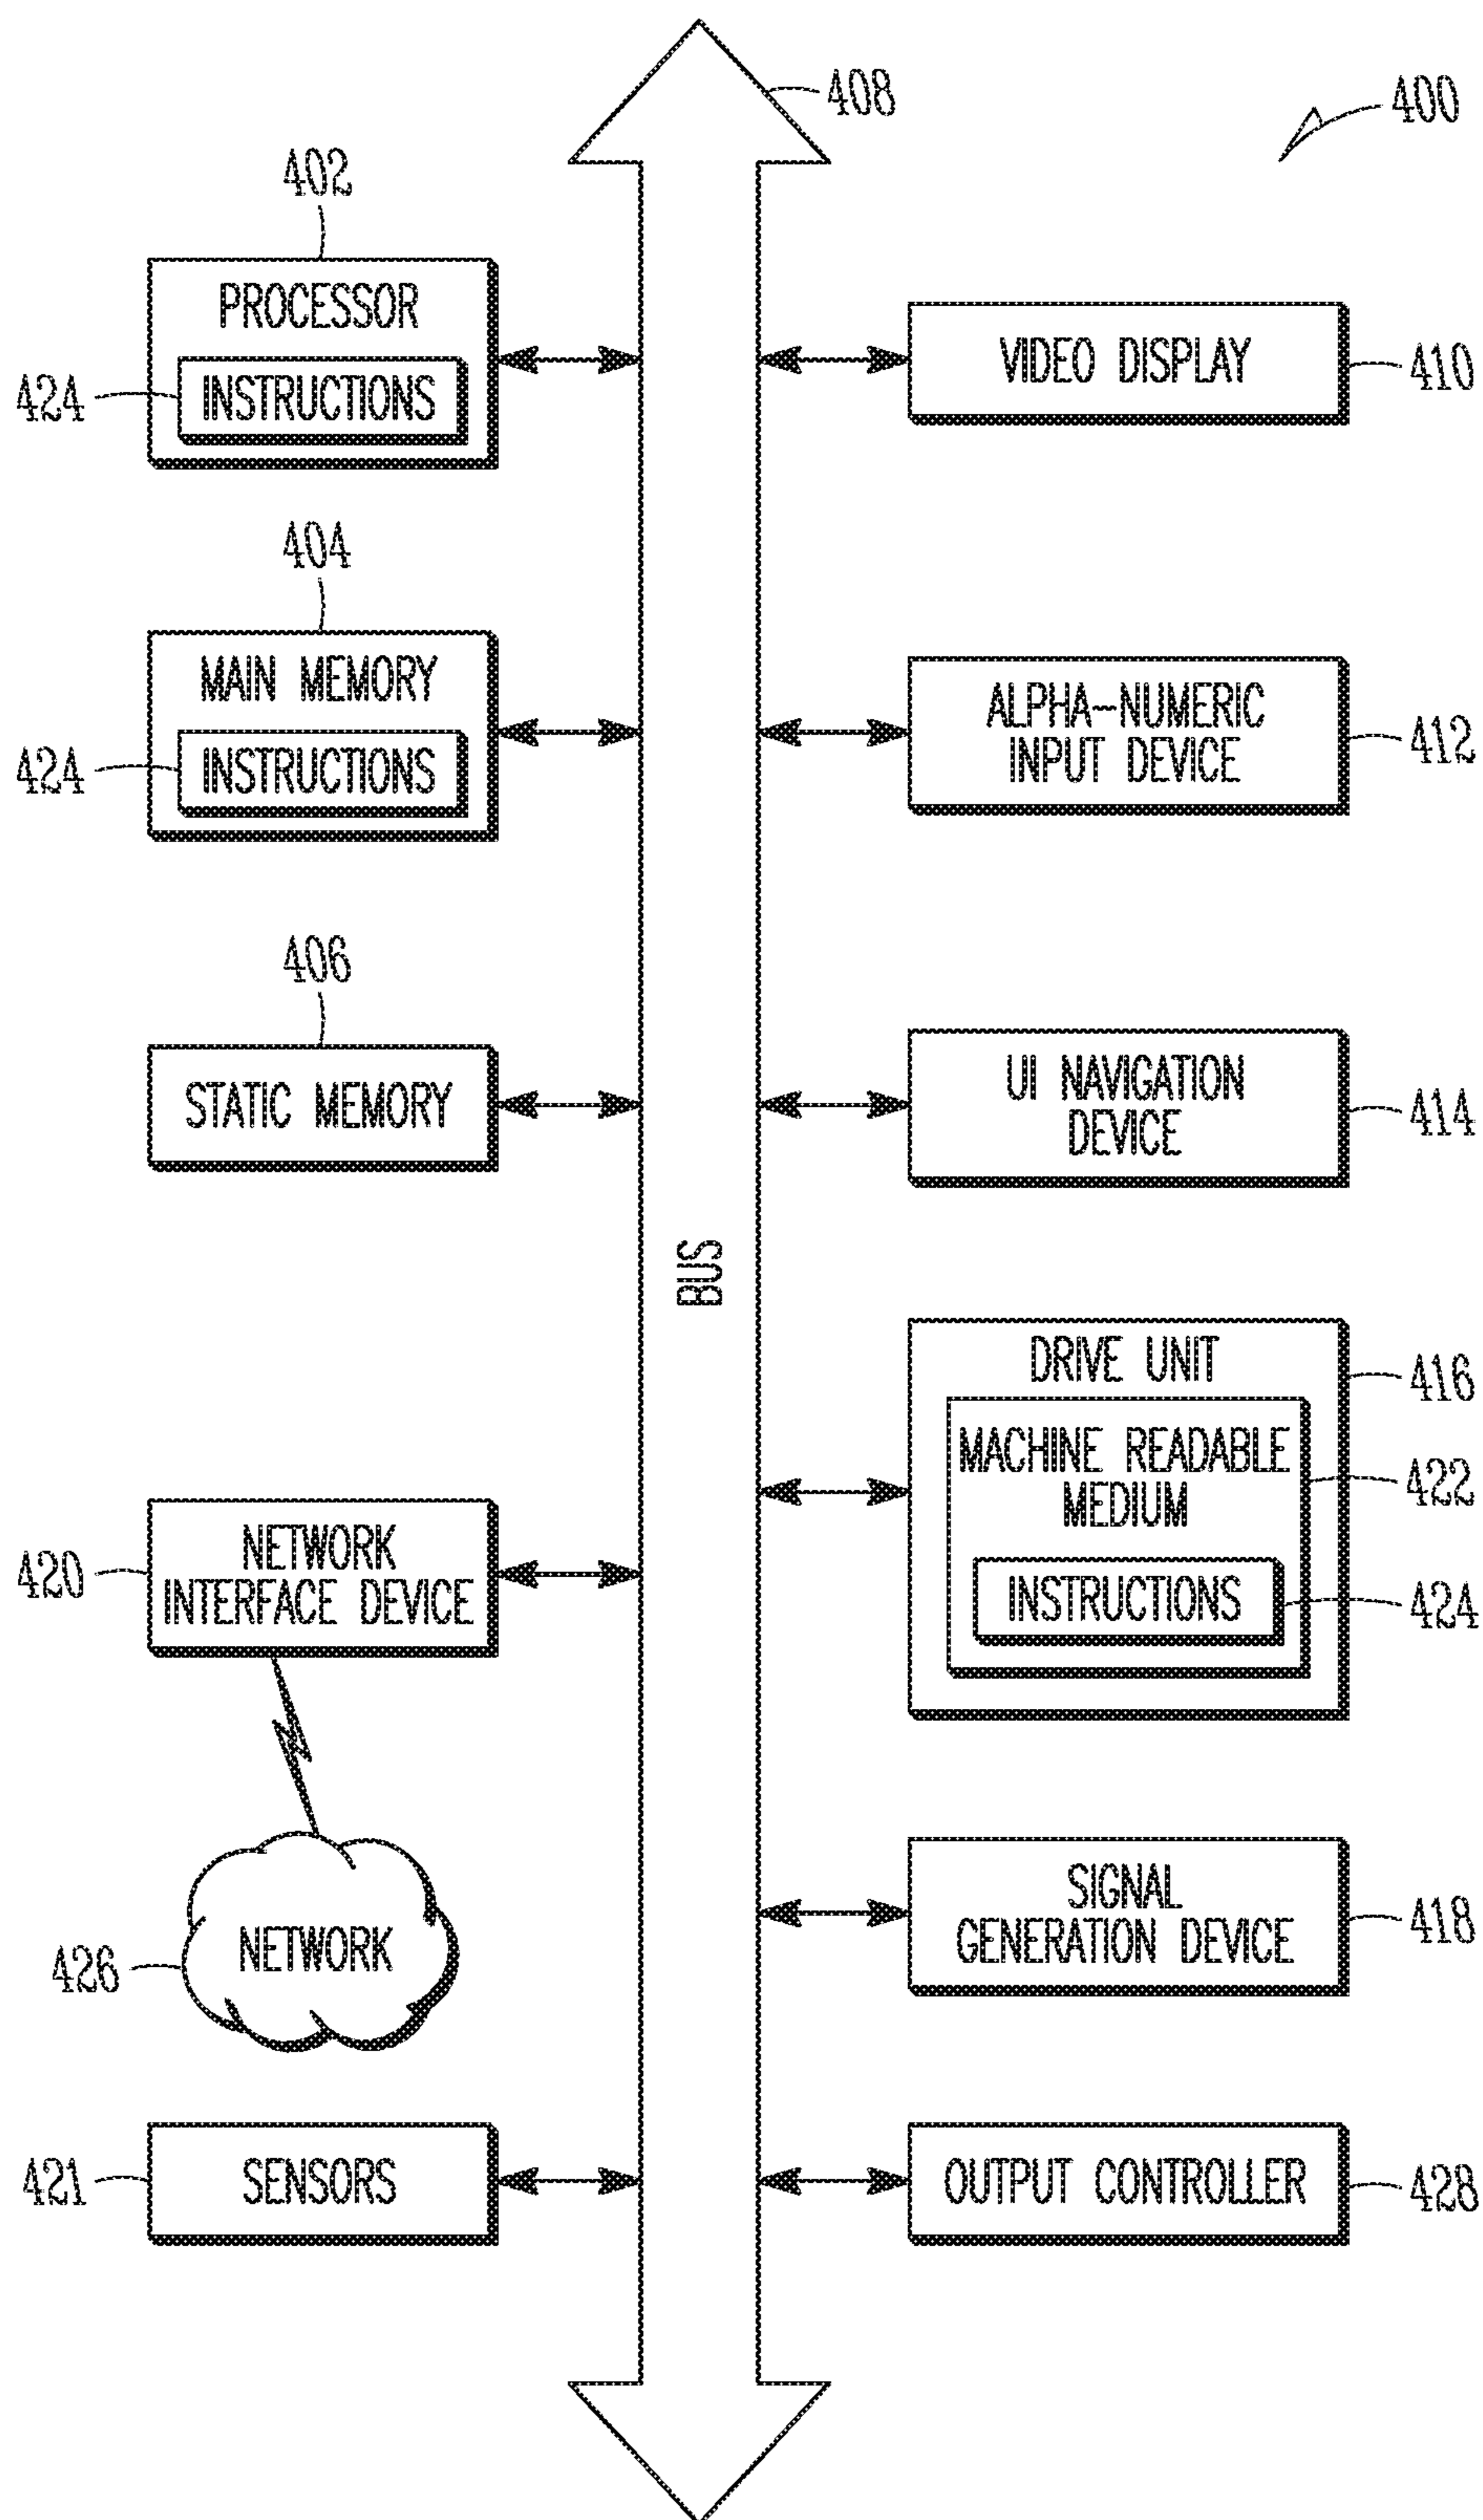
408

400

402

PROCESSOR

424 INSTRUCTIONS

VIDEO DISPLAY 410

404

MAIN MEMORY

424 INSTRUCTIONS

ALPHA-NUMERIC INPUT DEVICE 412

406

STATIC MEMORY

UI NAVIGATION DEVICE 414

BUS

DRIVE UNIT 416

MACHINE READABLE MEDIUM 422

INSTRUCTIONS 424

420 NETWORK INTERFACE DEVICE

426 NETWORK

SIGNAL GENERATION DEVICE 418

421 SENSORS

OUTPUT CONTROLLER 428